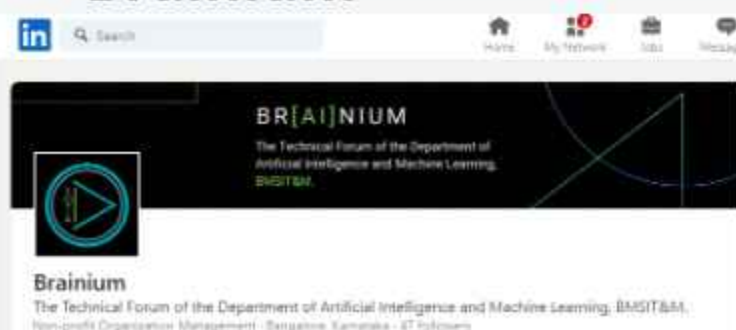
in Search

Home My Network Jobs Messag

BR[AI]NIUM
The Technical Forum of the Department of Artificial Intelligence and Machine Learning, BMSIT&M.

Brainium
The Technical Forum of the Department of Artificial Intelligence and Machine Learning, BMSIT&M.
Non-profit Organization Management · Bangalore, Karnataka · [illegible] followers